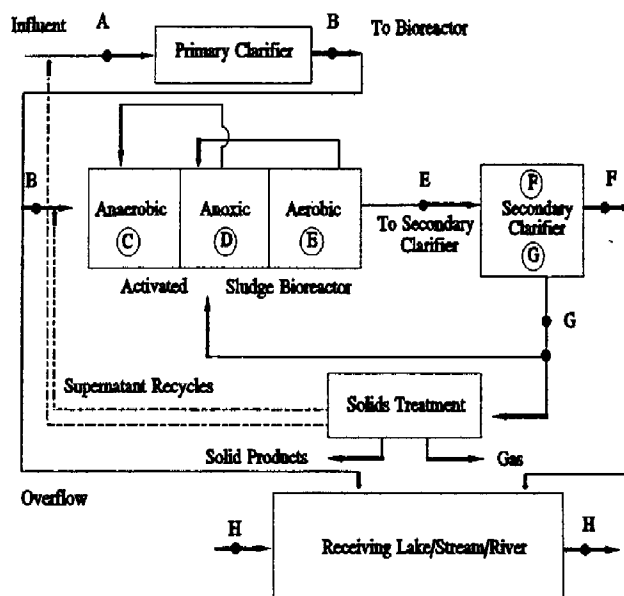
Influent
A
Primary Clarifier
B
To Bioreactor

B
Anaerobic
C
Anoxic
D
Aerobic
E
E
To Secondary Clarifier
F
Secondary Clarifier
G
F

Activated Sludge Bioreactor
G

Supernatant Recycles
Solids Treatment
Solid Products
Gas

Overflow
H
Receiving Lake/Stream/River
H